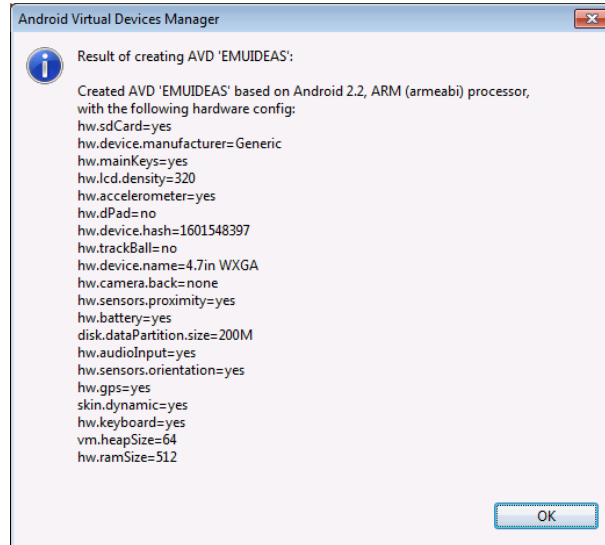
Android Virtual Devices Manager

Result of creating AVD 'EMUIDEAS':

Created AVD 'EMUIDEAS' based on Android 2.2, ARM (armeabi) processor, with the following hardware config:
hw.sdCard=yes
hw.device.manufacturer=Generic
hw.mainKeys=yes
hw.lcd.density=320
hw.accelerometer=yes
hw.dPad=no
hw.device.hash=1601548397
hw.trackBall=no
hw.device.name=4.7in WXGA
hw.camera.back=none
hw.sensors.proximity=yes
hw.battery=yes
disk.dataPartition.size=200M
hw.audioInput=yes
hw.sensors.orientation=yes
hw.gps=yes
skin.dynamic=yes
hw.keyboard=yes
vm.heapSize=64
hw.ramSize=512

OK